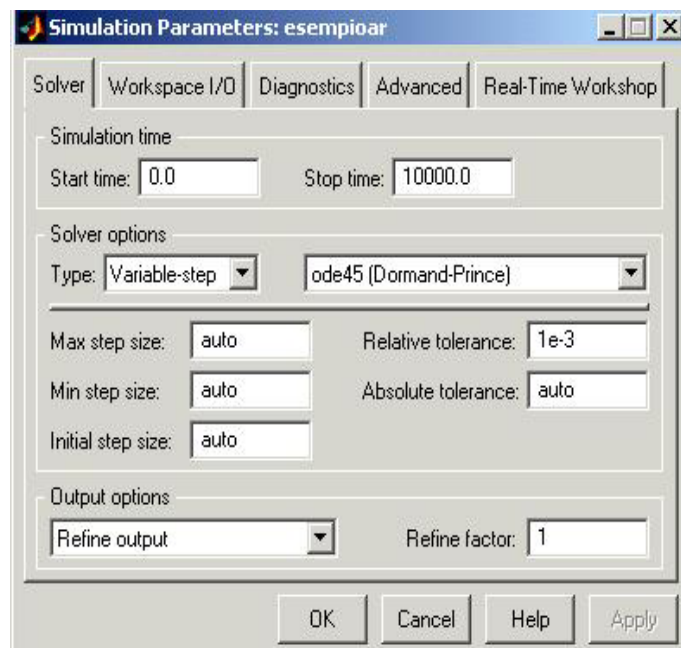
Simulation Parameters: esempioar

Solver | Workspace I/O | Diagnostics | Advanced | Real-Time Workshop

Simulation time
Start time: 0.0
Stop time: 10000.0

Solver options
Type: Variable-step
ode45 (Dormand-Prince)

Max step size: auto
Relative tolerance: 1e-3
Min step size: auto
Absolute tolerance: auto
Initial step size: auto

Output options
Refine output
Refine factor: 1

OK | Cancel | Help | Apply